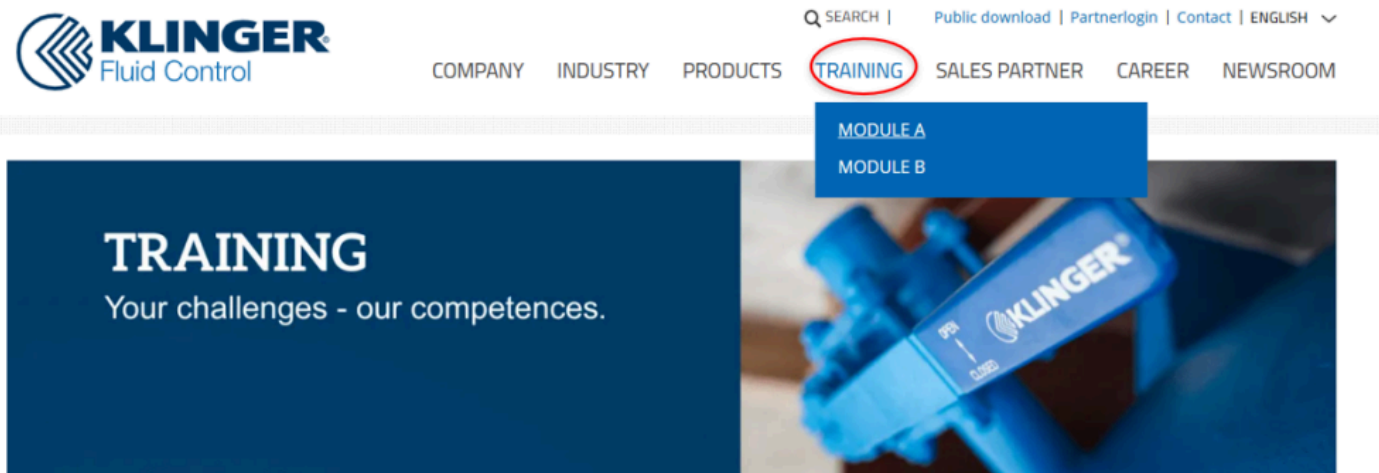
KLINGER®
Fluid Control

SEARCH | Public download | Partnerlogin | Contact | ENGLISH

COMPANY INDUSTRY PRODUCTS TRAINING SALES PARTNER CAREER NEWSROOM

MODULE A
MODULE B

TRAINING
Your challenges - our competences.

KLINGER®
OPEN
CLOSED